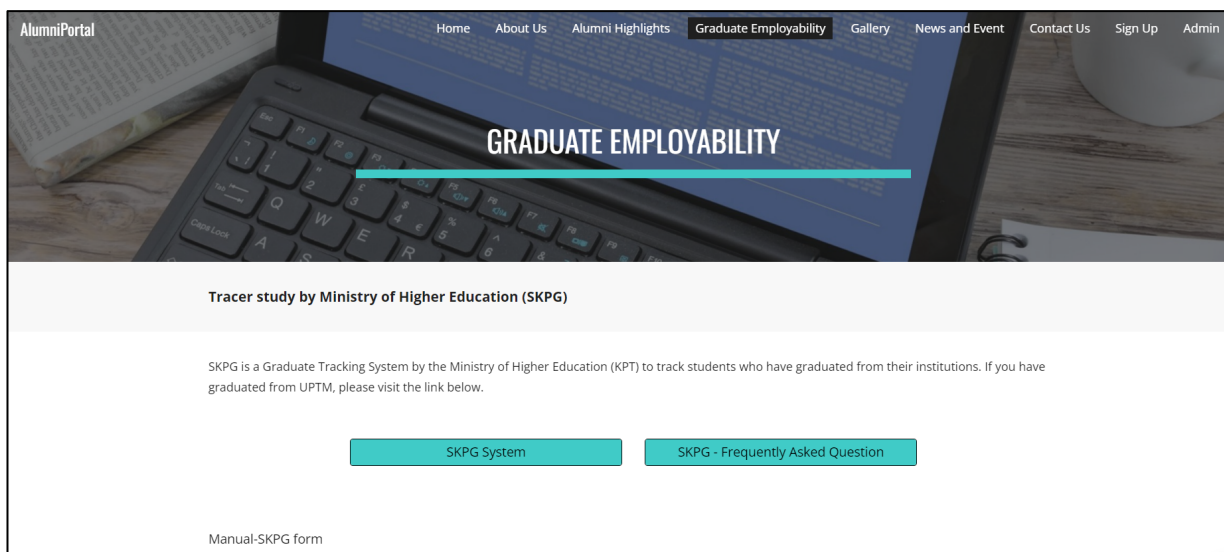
AlumniPortal

Home About Us Alumni Highlights Graduate Employability Gallery News and Event Contact Us Sign Up Admin

GRADUATE EMPLOYABILITY

Tracer study by Ministry of Higher Education (SKPG)

SKPG is a Graduate Tracking System by the Ministry of Higher Education (KPT) to track students who have graduated from their institutions. If you have graduated from UPTM, please visit the link below.

SKPG System

SKPG - Frequently Asked Question

Manual-SKPG form